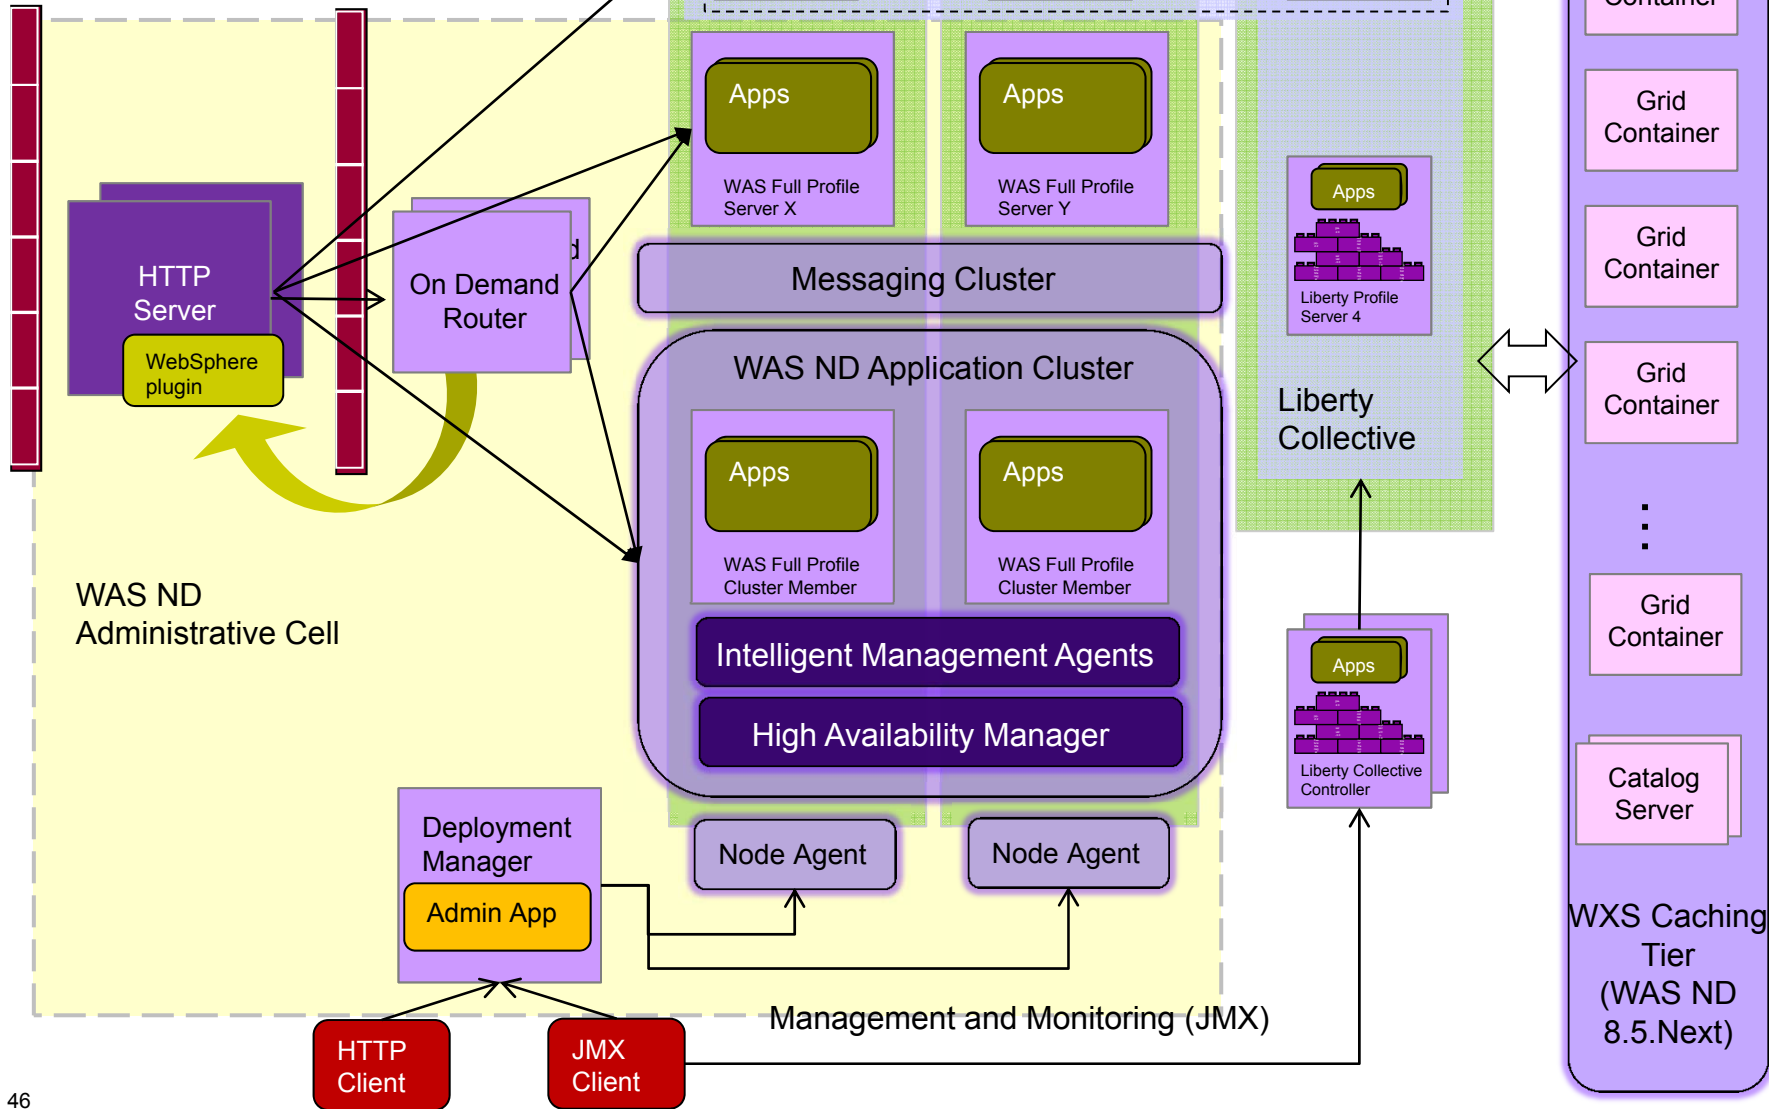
Container

Grid Container

Grid Container

Grid Container

Grid Container

Catalog Server

WXS Caching Tier (WAS ND 8.5.Next)

HTTP Server

WebSphere plugin

d

On Demand Router

Apps

WAS Full Profile Server X

Apps

WAS Full Profile Server Y

Messaging Cluster

WAS ND Application Cluster

Apps

WAS Full Profile Cluster Member

Apps

WAS Full Profile Cluster Member

Intelligent Management Agents

High Availability Manager

Apps

Liberty Profile Server 4

Liberty Collective

Apps

Liberty Collective Controller

WAS ND Administrative Cell

Deployment Manager

Admin App

Node Agent

Node Agent

Management and Monitoring (JMX)

HTTP Client

JMX Client

46